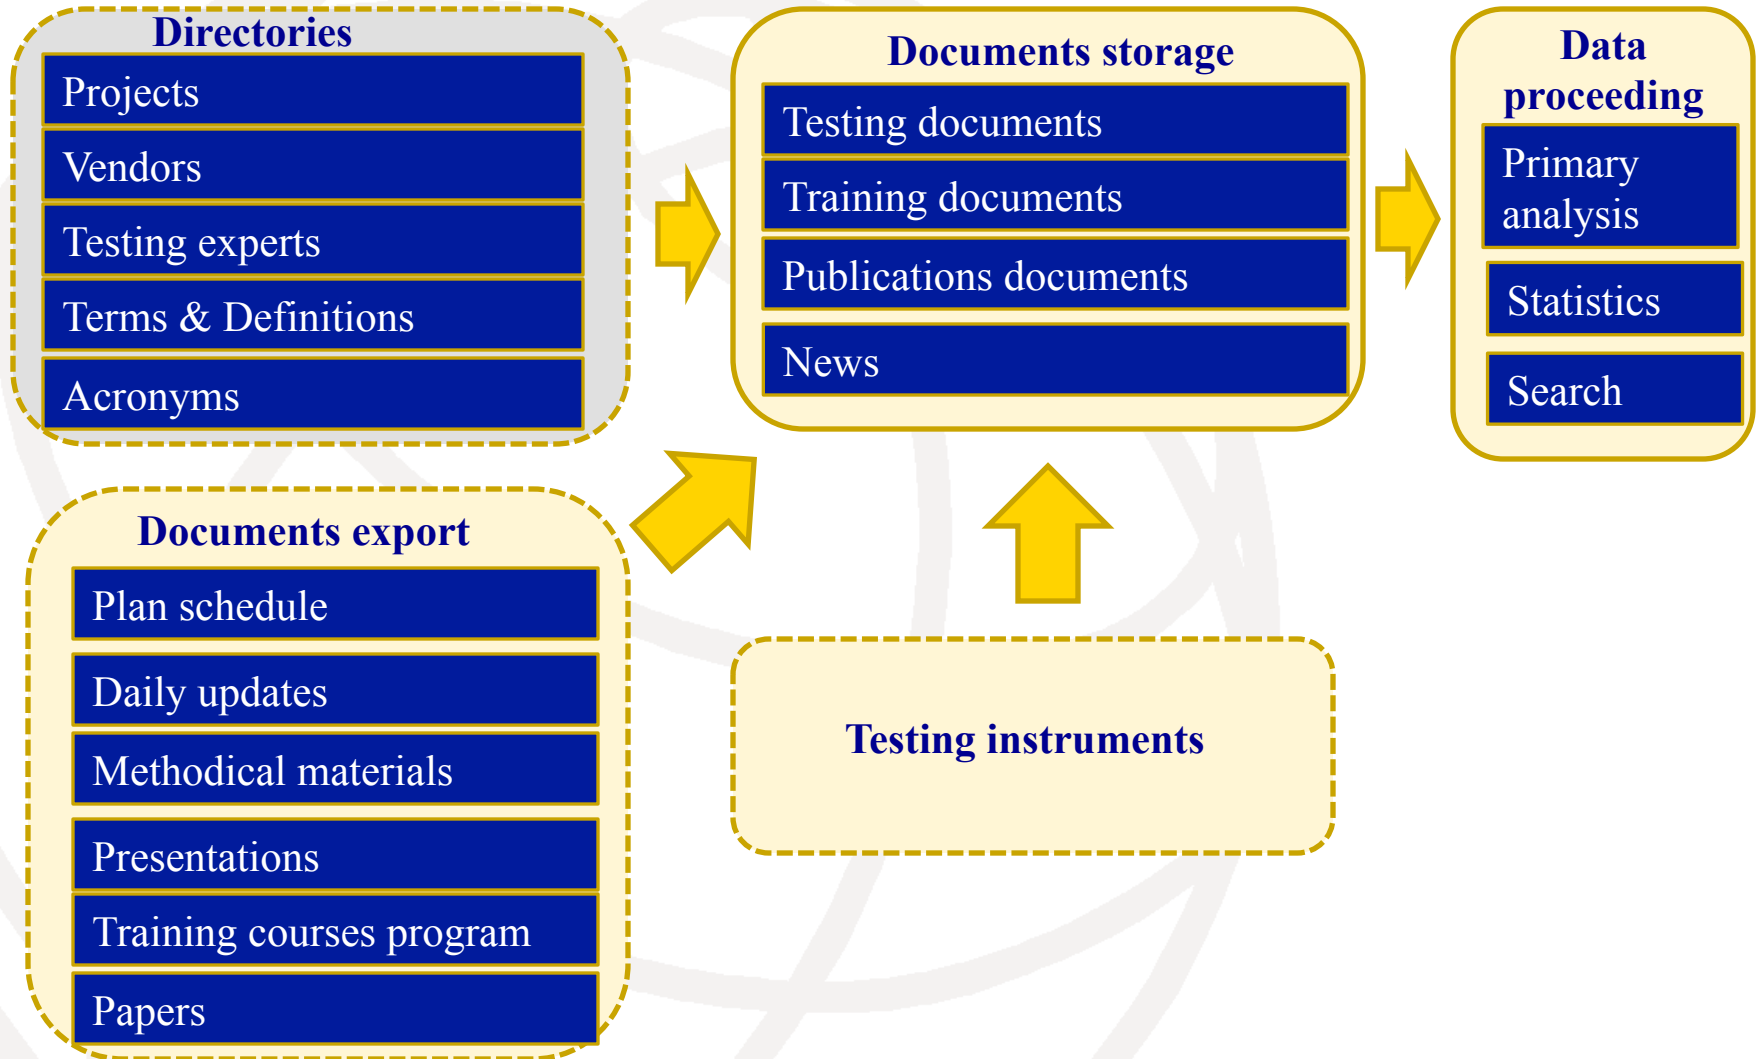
Directories
Projects
Vendors
Testing experts
Terms & Definitions
Acronyms

Documents storage
Testing documents
Training documents
Publications documents
News

Data proceeding
Primary analysis
Statistics
Search

Documents export
Plan schedule
Daily updates
Methodical materials
Presentations
Training courses program
Papers

Testing instruments